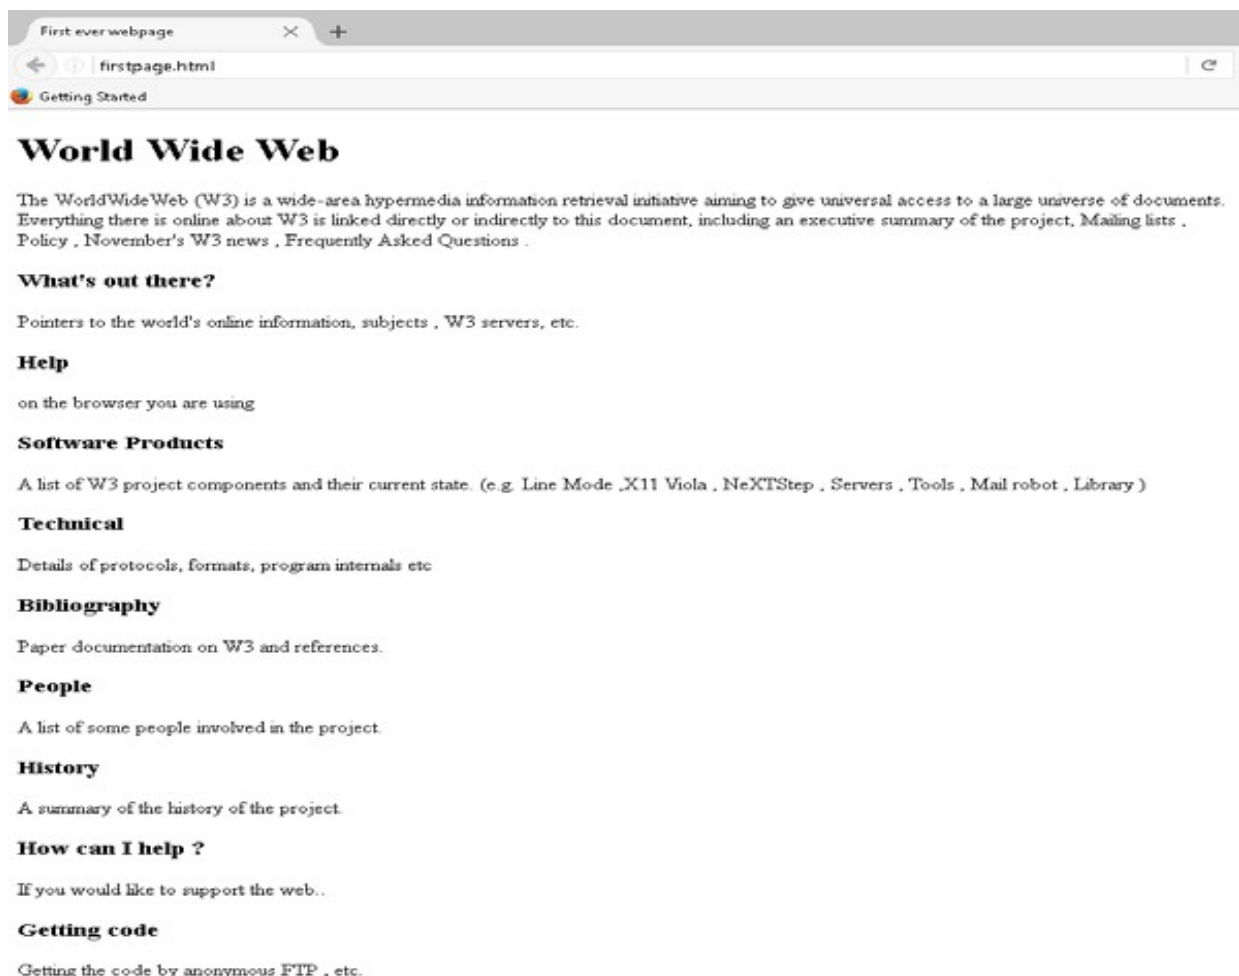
First ever webpage

firstpage.html

Getting Started

World Wide Web

The WorldWideWeb (W3) is a wide-area hypermedia information retrieval initiative aiming to give universal access to a large universe of documents. Everything there is online about W3 is linked directly or indirectly to this document, including an executive summary of the project, Mailing lists , Policy , November's W3 news , Frequently Asked Questions .

What's out there?

Pointers to the world's online information, subjects , W3 servers, etc.

Help

on the browser you are using

Software Products

A list of W3 project components and their current state. (e.g. Line Mode ,X11 Viola , NeXTStep , Servers , Tools , Mail robot , Library )

Technical

Details of protocols, formats, program internals etc

Bibliography

Paper documentation on W3 and references.

People

A list of some people involved in the project.

History

A summary of the history of the project.

How can I help ?

If you would like to support the web..

Getting code

Getting the code by anonymous FTP , etc.